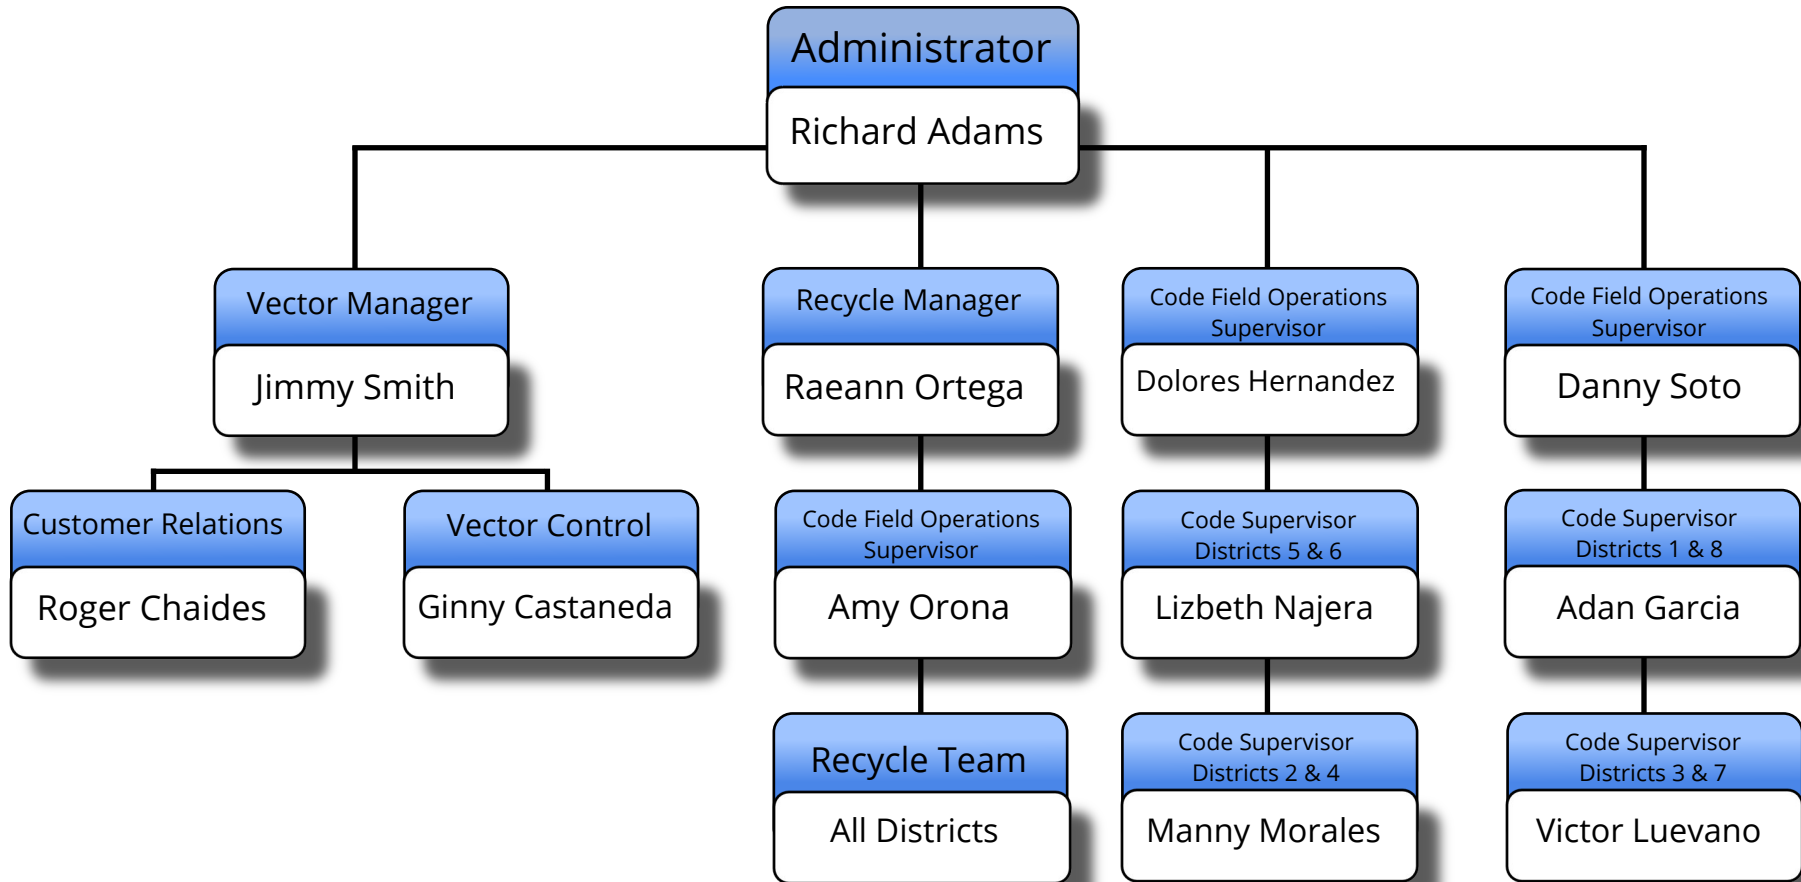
Administrator
Richard Adams

Vector Manager
Jimmy Smith

Customer Relations
Roger Chaides

Vector Control
Ginny Castaneda

Recycle Manager
Raeann Ortega

Code Field Operations Supervisor
Amy Orona

Recycle Team
All Districts

Code Field Operations Supervisor
Dolores Hernandez

Code Supervisor Districts 5 & 6
Lizbeth Najera

Code Supervisor Districts 2 & 4
Manny Morales

Code Field Operations Supervisor
Danny Soto

Code Supervisor Districts 1 & 8
Adan Garcia

Code Supervisor Districts 3 & 7
Victor Luevano